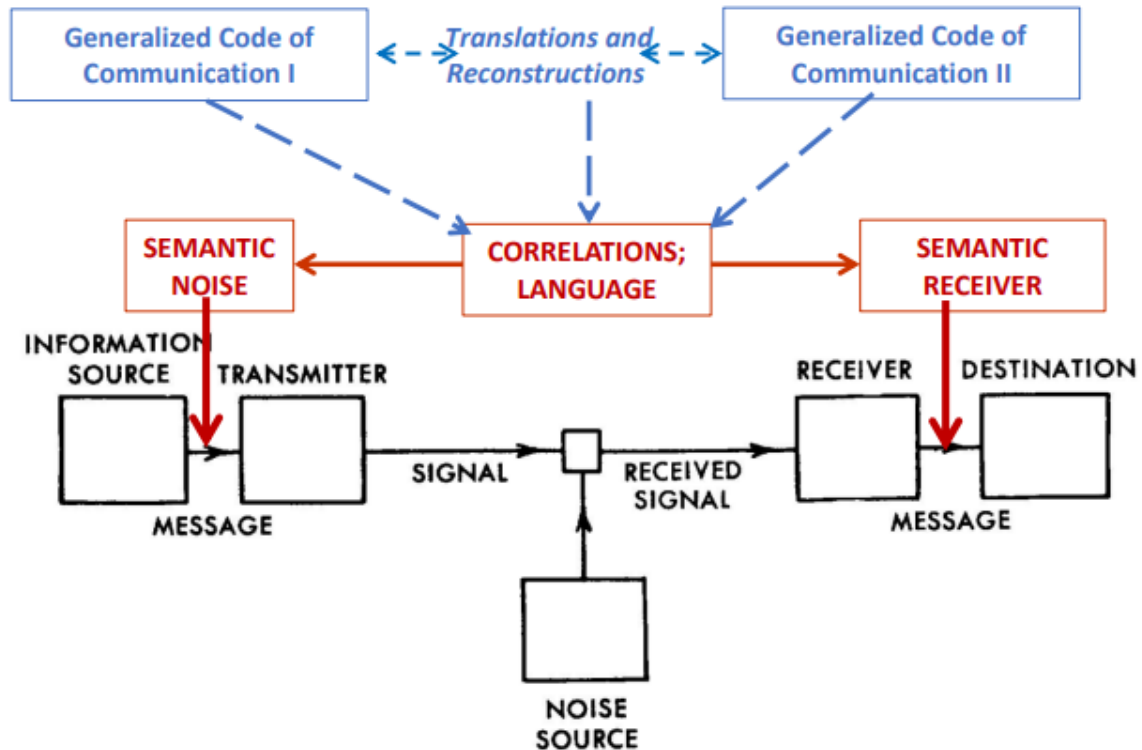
Generalized Code of Communication I

Translations and Reconstructions

Generalized Code of Communication II

SEMANTIC NOISE

CORRELATIONS; LANGUAGE

SEMANTIC RECEIVER

INFORMATION SOURCE

TRANSMITTER

RECEIVER

DESTINATION

SIGNAL

RECEIVED SIGNAL

MESSAGE

MESSAGE

NOISE SOURCE